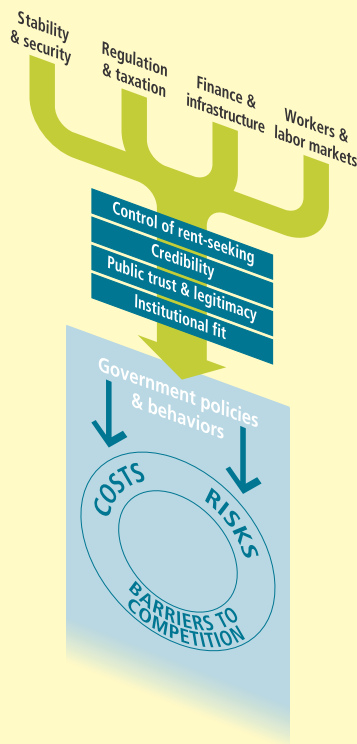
Stability & security

Regulation & taxation

Finance & infrastructure

Workers & labor markets

Control of rent-seeking

Credibility

Public trust & legitimacy

Institutional fit

Government policies & behaviors

COSTS

RISKS

BARRIERS TO COMPETITION